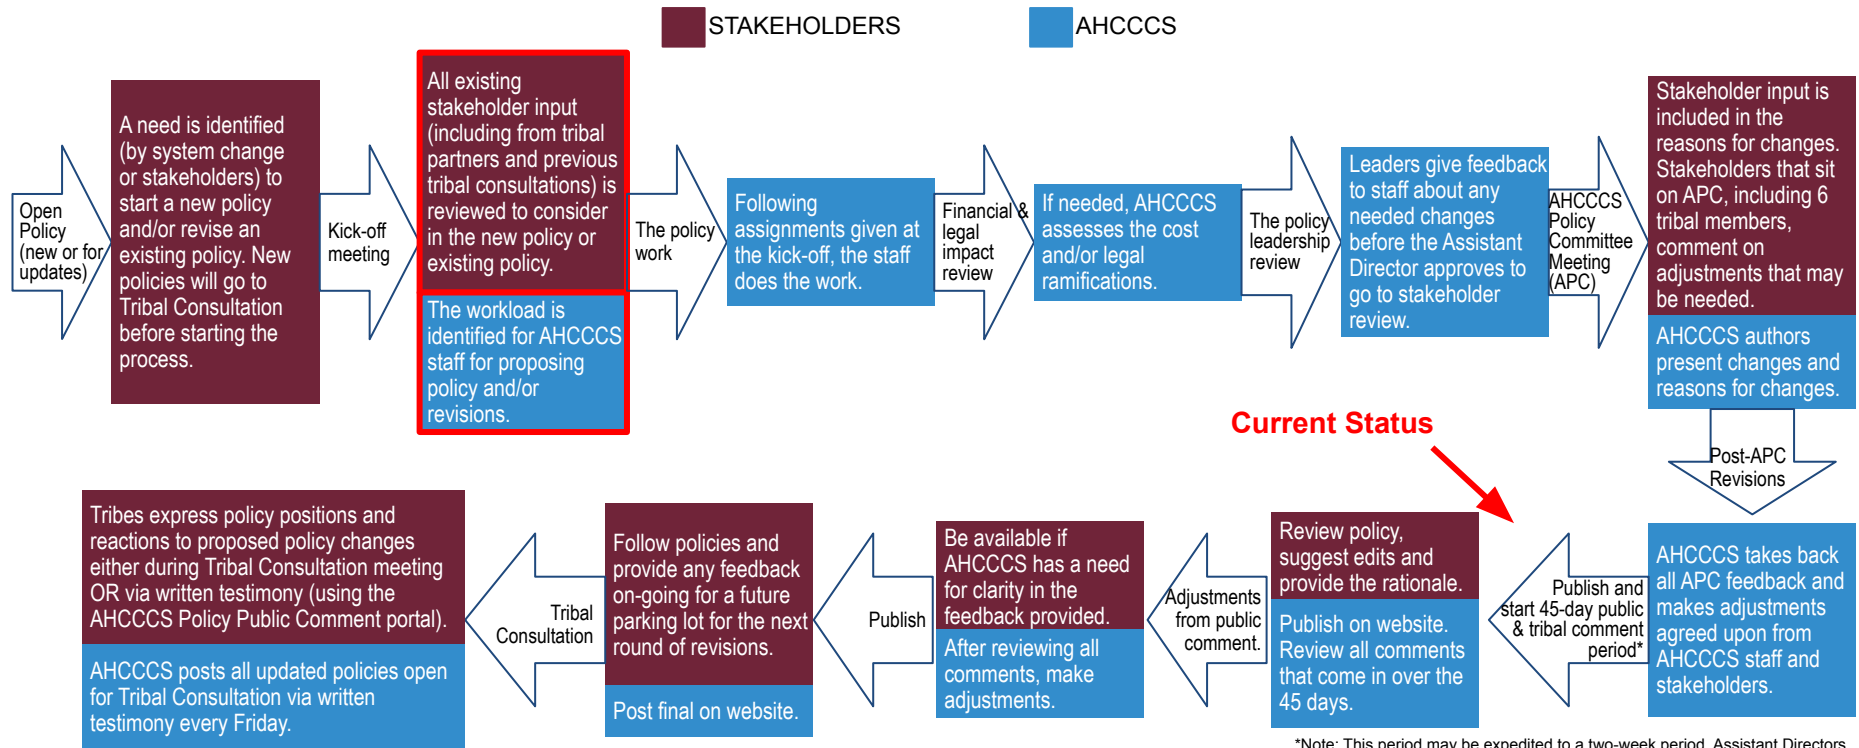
STAKEHOLDERS AHCCCS

Open Policy (new or for updates)

A need is identified (by system change or stakeholders) to start a new policy and/or revise an existing policy. New policies will go to Tribal Consultation before starting the process.

Kick-off meeting

All existing stakeholder input (including from tribal partners and previous tribal consultations) is reviewed to consider in the new policy or existing policy.

The workload is identified for AHCCCS staff for proposing policy and/or revisions.

The policy work

Following assignments given at the kick-off, the staff does the work.

Financial & legal impact review

If needed, AHCCCS assesses the cost and/or legal ramifications.

The policy leadership review

Leaders give feedback to staff about any needed changes before the Assistant Director approves to go to stakeholder review.

AHCCCS Policy Committee Meeting (APC)

Stakeholder input is included in the reasons for changes. Stakeholders that sit on APC, including 6 tribal members, comment on adjustments that may be needed.

AHCCCS authors present changes and reasons for changes.

Post-APC Revisions

Current Status

AHCCCS takes back all APC feedback and makes adjustments agreed upon from AHCCCS staff and stakeholders.

Publish and start 45-day public & tribal comment period*

Review policy, suggest edits and provide the rationale.

Publish on website. Review all comments that come in over the 45 days.

Adjustments from public comment.

Be available if AHCCCS has a need for clarity in the feedback provided.

After reviewing all comments, make adjustments.

Publish

Follow policies and provide any feedback on-going for a future parking lot for the next round of revisions.

Post final on website.

Tribal Consultation

Tribes express policy positions and reactions to proposed policy changes either during Tribal Consultation meeting OR via written testimony (using the AHCCCS Policy Public Comment portal).

AHCCCS posts all updated policies open for Tribal Consultation via written testimony every Friday.

*Note: This period may be expedited to a two-week period. Assistant Directors